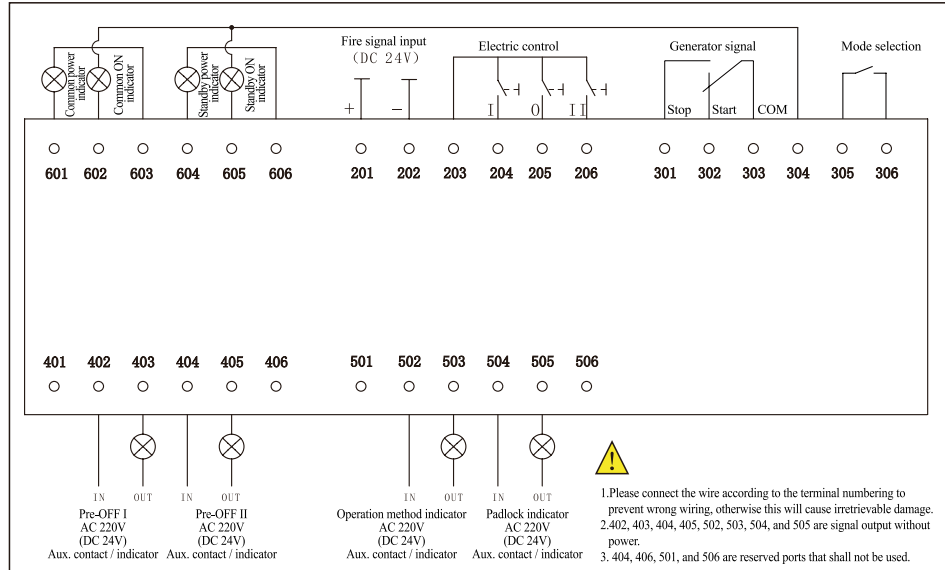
Common power indicator
Common ON indicator
Standby power indicator
Standby ON indicator

Fire signal input
(DC 24V)
+
−

Electric control
I
0
II

Generator signal
Stop
Start
COM

Mode selection

601 602 603 604 605 606 201 202 203 204 205 206 301 302 303 304 305 306

401 402 403 404 405 406 501 502 503 504 505 506

IN OUT
Pre-OFF I
AC 220V
(DC 24V)
Aux. contact / indicator

IN OUT
Pre-OFF II
AC 220V
(DC 24V)
Aux. contact / indicator

IN OUT
Operation method indicator
AC 220V
(DC 24V)
Aux. contact / indicator

IN OUT
Padlock indicator
AC 220V
(DC 24V)
Aux. contact / indicator

!

1.Please connect the wire according to the terminal numbering to prevent wrong wiring, otherwise this will cause irretrievable damage.
2.402, 403, 404, 405, 502, 503, 504, and 505 are signal output without power.
3. 404, 406, 501, and 506 are reserved ports that shall not be used.